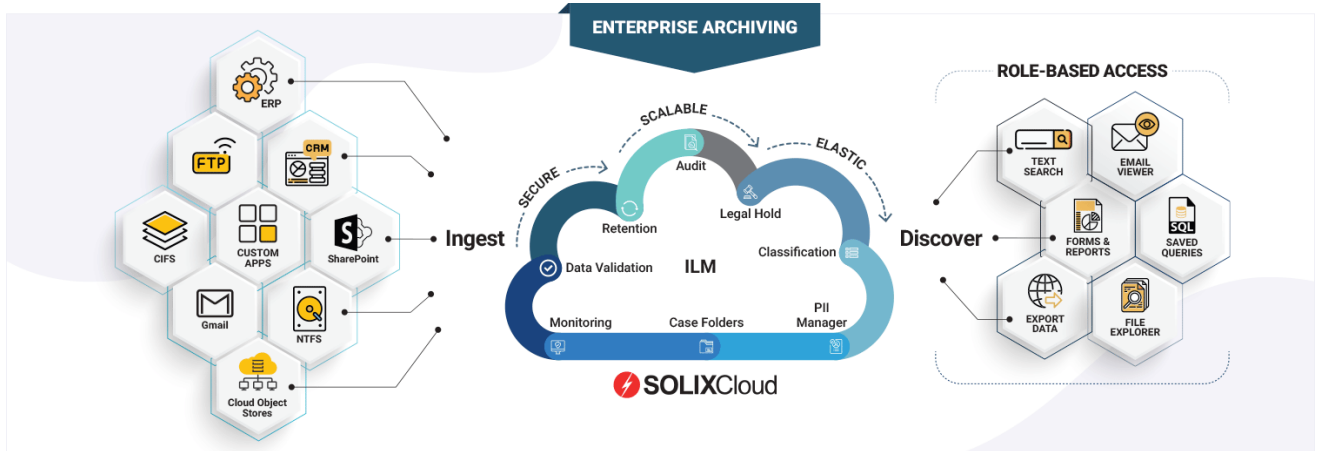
ENTERPRISE ARCHIVING

ERP
FTP
CRM
CIFS
CUSTOM APPS
SharePoint
Gmail
NTFS
Cloud Object Stores

Ingest

SECURE
SCALABLE
ELASTIC
Audit
Retention
Legal Hold
Classification
Data Validation
ILM
Monitoring
Case Folders
PII Manager

SOLIXCloud

Discover

ROLE-BASED ACCESS
TEXT SEARCH
EMAIL VIEWER
FORMS & REPORTS
SQL
SAVED QUERIES
EXPORT DATA
FILE EXPLORER